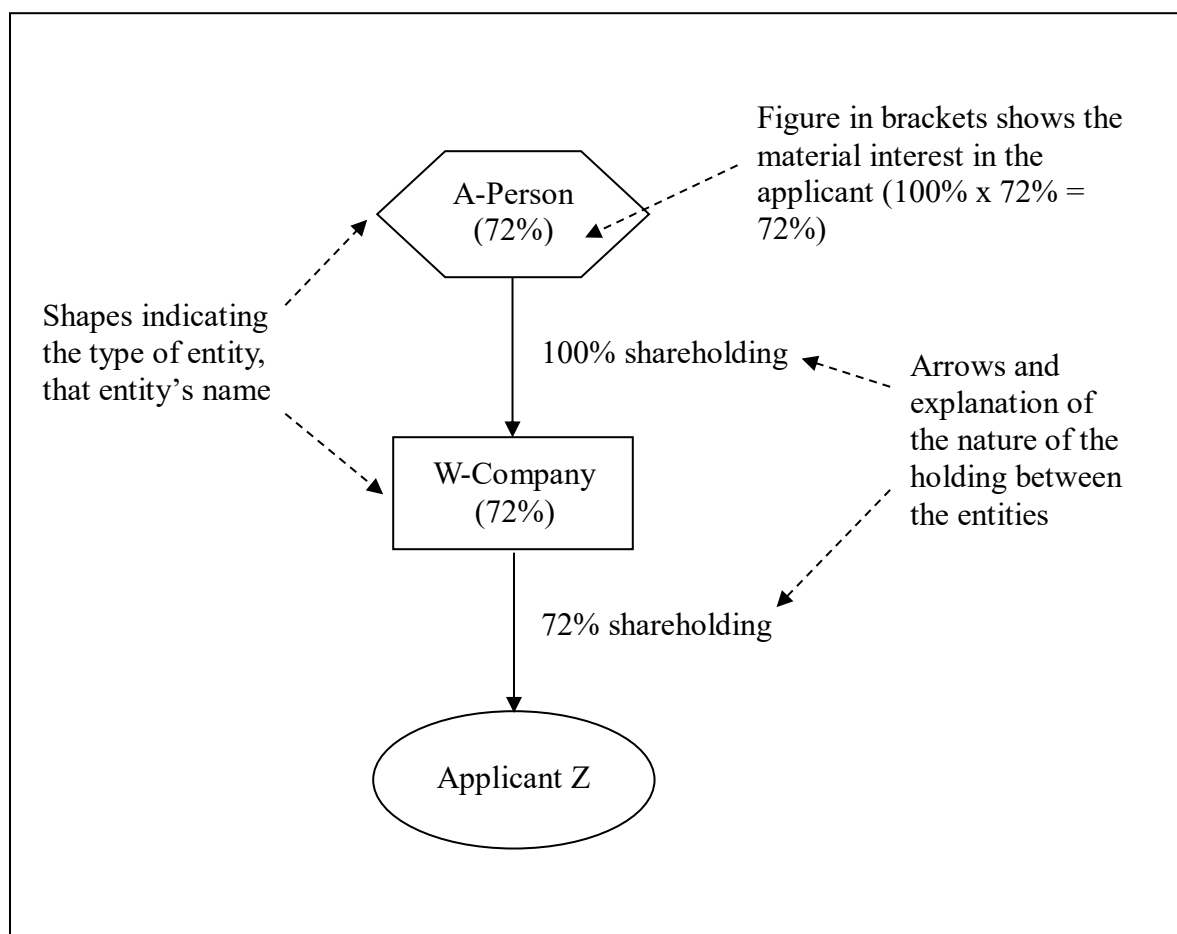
Figure in brackets shows the material interest in the applicant (100% x 72% = 72%)

A-Person
(72%)

Shapes indicating the type of entity, that entity's name

100% shareholding

Arrows and explanation of the nature of the holding between the entities

W-Company
(72%)

72% shareholding

Applicant Z